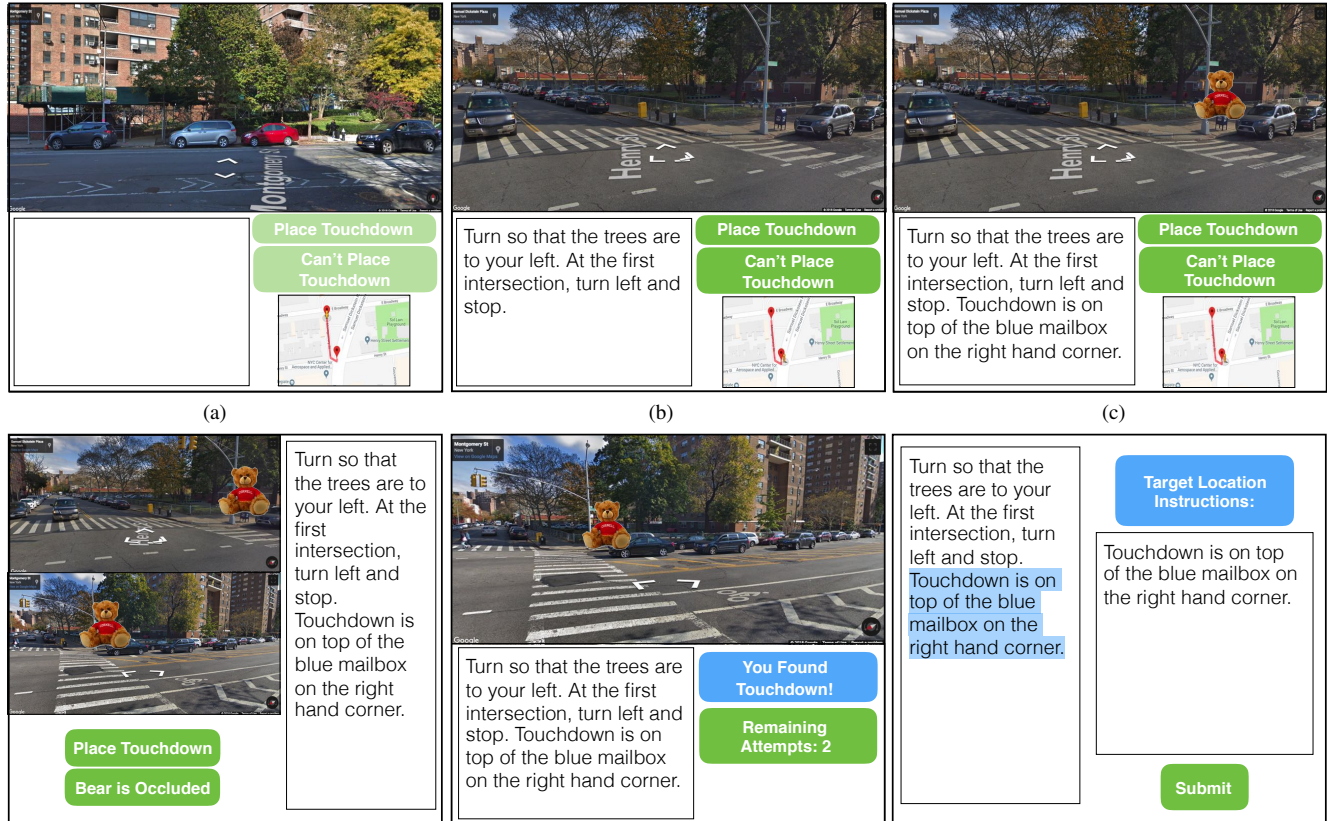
Montgomery St

Place Touchdown

Can't Place Touchdown

Henry St

Turn so that the trees are to your left. At the first intersection, turn left and stop.

Place Touchdown

Can't Place Touchdown

Henry St

Turn so that the trees are to your left. At the first intersection, turn left and stop. Touchdown is on top of the blue mailbox on the right hand corner.

Place Touchdown

Can't Place Touchdown

(a)

(b)

(c)

Turn so that the trees are to your left. At the first intersection, turn left and stop. Touchdown is on top of the blue mailbox on the right hand corner.

Place Touchdown

Bear is Occluded

Montgomery St
New York

Turn so that the trees are to your left. At the first intersection, turn left and stop. Touchdown is on top of the blue mailbox on the right hand corner.

You Found Touchdown!

Remaining Attempts: 2

Turn so that the trees are to your left. At the first intersection, turn left and stop. Touchdown is on top of the blue mailbox on the right hand corner.

Target Location Instructions:

Touchdown is on top of the blue mailbox on the right hand corner.

Submit